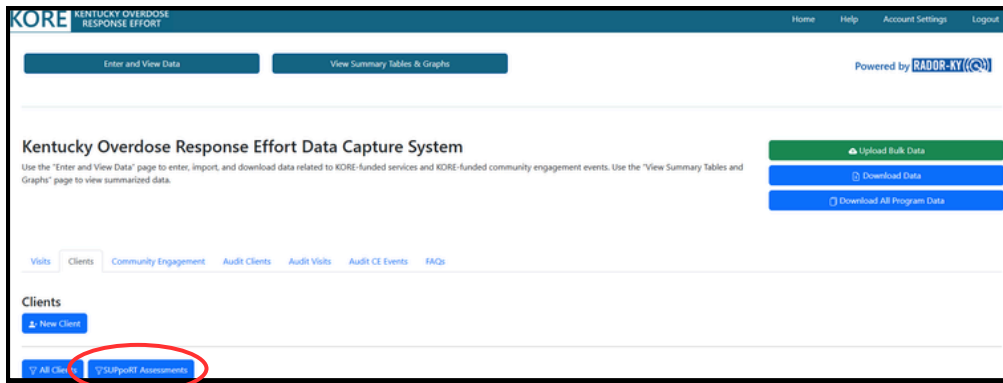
KORE KENTUCKY OVERDOSE RESPONSE EFFORT

Home Help Account Settings Logout

Enter and View Data

View Summary Tables & Graphs

Powered by RADOR-KY

Kentucky Overdose Response Effort Data Capture System

Use the "Enter and View Data" page to enter, import, and download data related to KORE-funded services and KORE-funded community engagement events. Use the "View Summary Tables and Graphs" page to view summarized data.

Upload Bulk Data

Download Data

Download All Program Data

Visits Clients Community Engagement Audit Clients Audit Visits Audit CE Events FAQs

Clients

New Client

All Clients

SUPpoRT Assessments